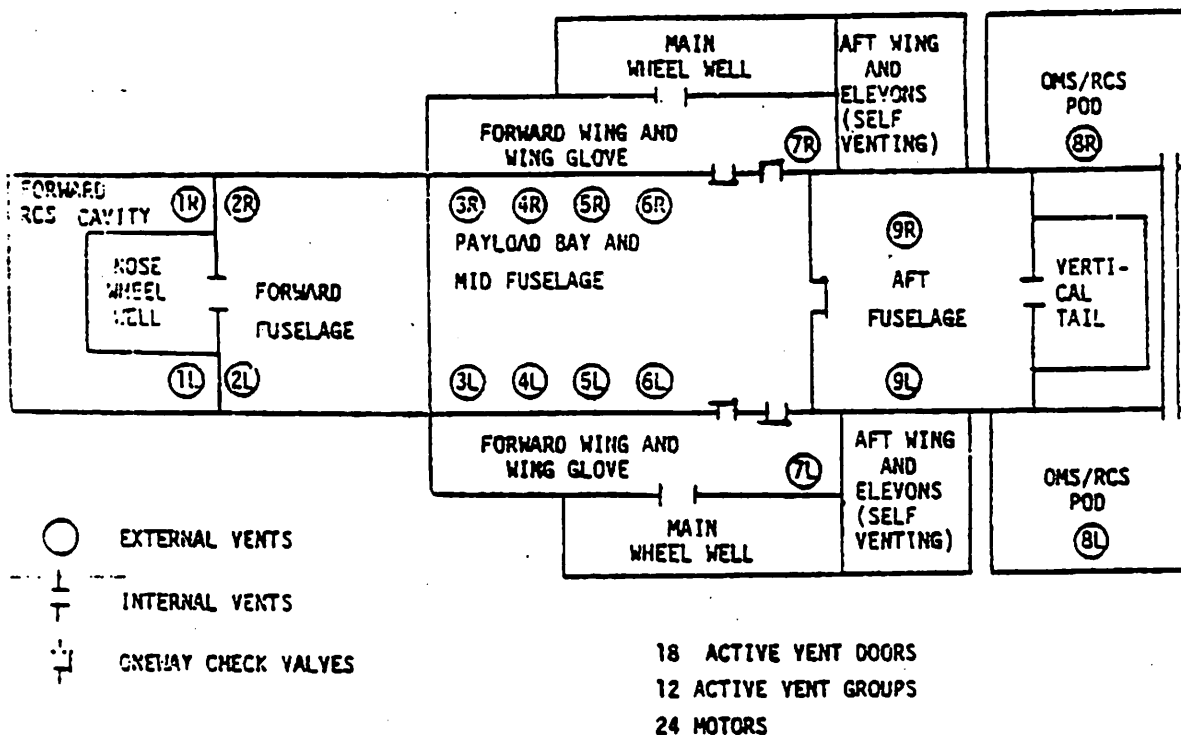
MAIN WHEEL WELL

AFT WING AND ELEVONS (SELF VENTING)

OMS/RCS POD

8R

FORWARD WING AND WING GLOVE

7R

FORWARD RCS CAVITY

1R

2R

3R

4R

5R

6R

PAYLOAD BAY AND MID FUSELAGE

9R

NOSE WHEEL WELL

FORWARD FUSELAGE

AFT FUSELAGE

VERTICAL TAIL

1L

2L

3L

4L

5L

6L

9L

FORWARD WING AND WING GLOVE

7L

AFT WING AND ELEVONS (SELF VENTING)

OMS/RCS POD

8L

MAIN WHEEL WELL

EXTERNAL VENTS

INTERNAL VENTS

ONEWAY CHECK VALVES

18 ACTIVE VENT DOORS
12 ACTIVE VENT GROUPS
24 MOTORS